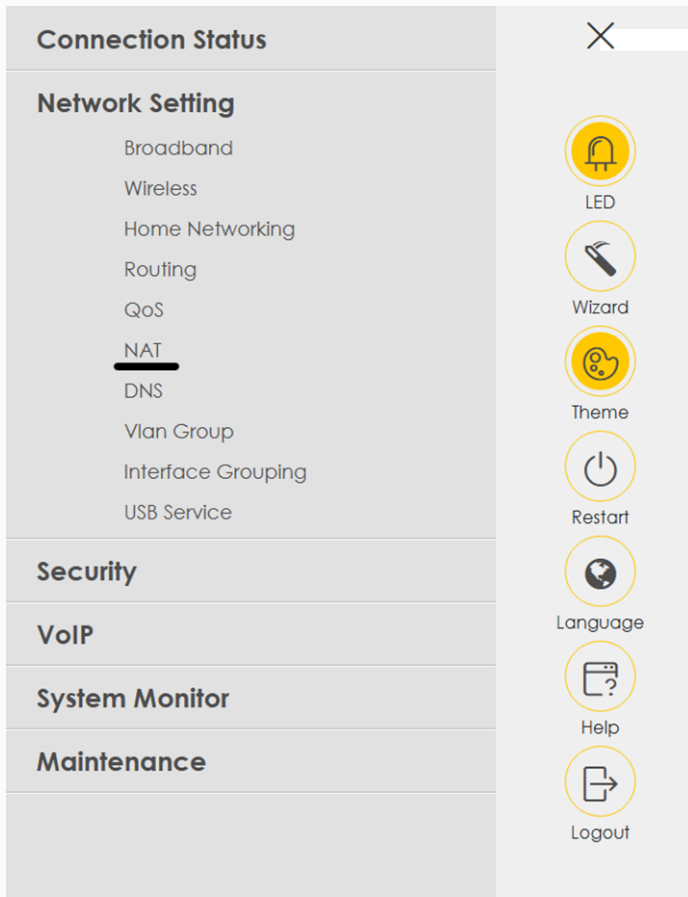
Connection Status

Network Setting

Broadband

Wireless

Home Networking

Routing

QoS

NAT

DNS

Vlan Group

Interface Grouping

USB Service

Security

VoIP

System Monitor

Maintenance

LED

Wizard

Theme

Restart

Language

Help

Logout